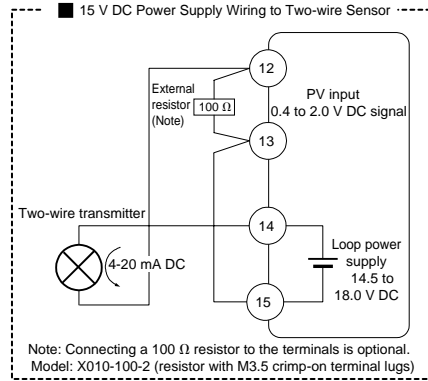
■ 15 V DC Power Supply Wiring to Two-wire Sensor

12

External resistor (Note) 100 Ω

PV input 0.4 to 2.0 V DC signal

13

Two-wire transmitter

14

4-20 mA DC

Loop power supply 14.5 to 18.0 V DC

15

Note: Connecting a 100 Ω resistor to the terminals is optional. Model: X010-100-2 (resistor with M3.5 crimp-on terminal lugs)